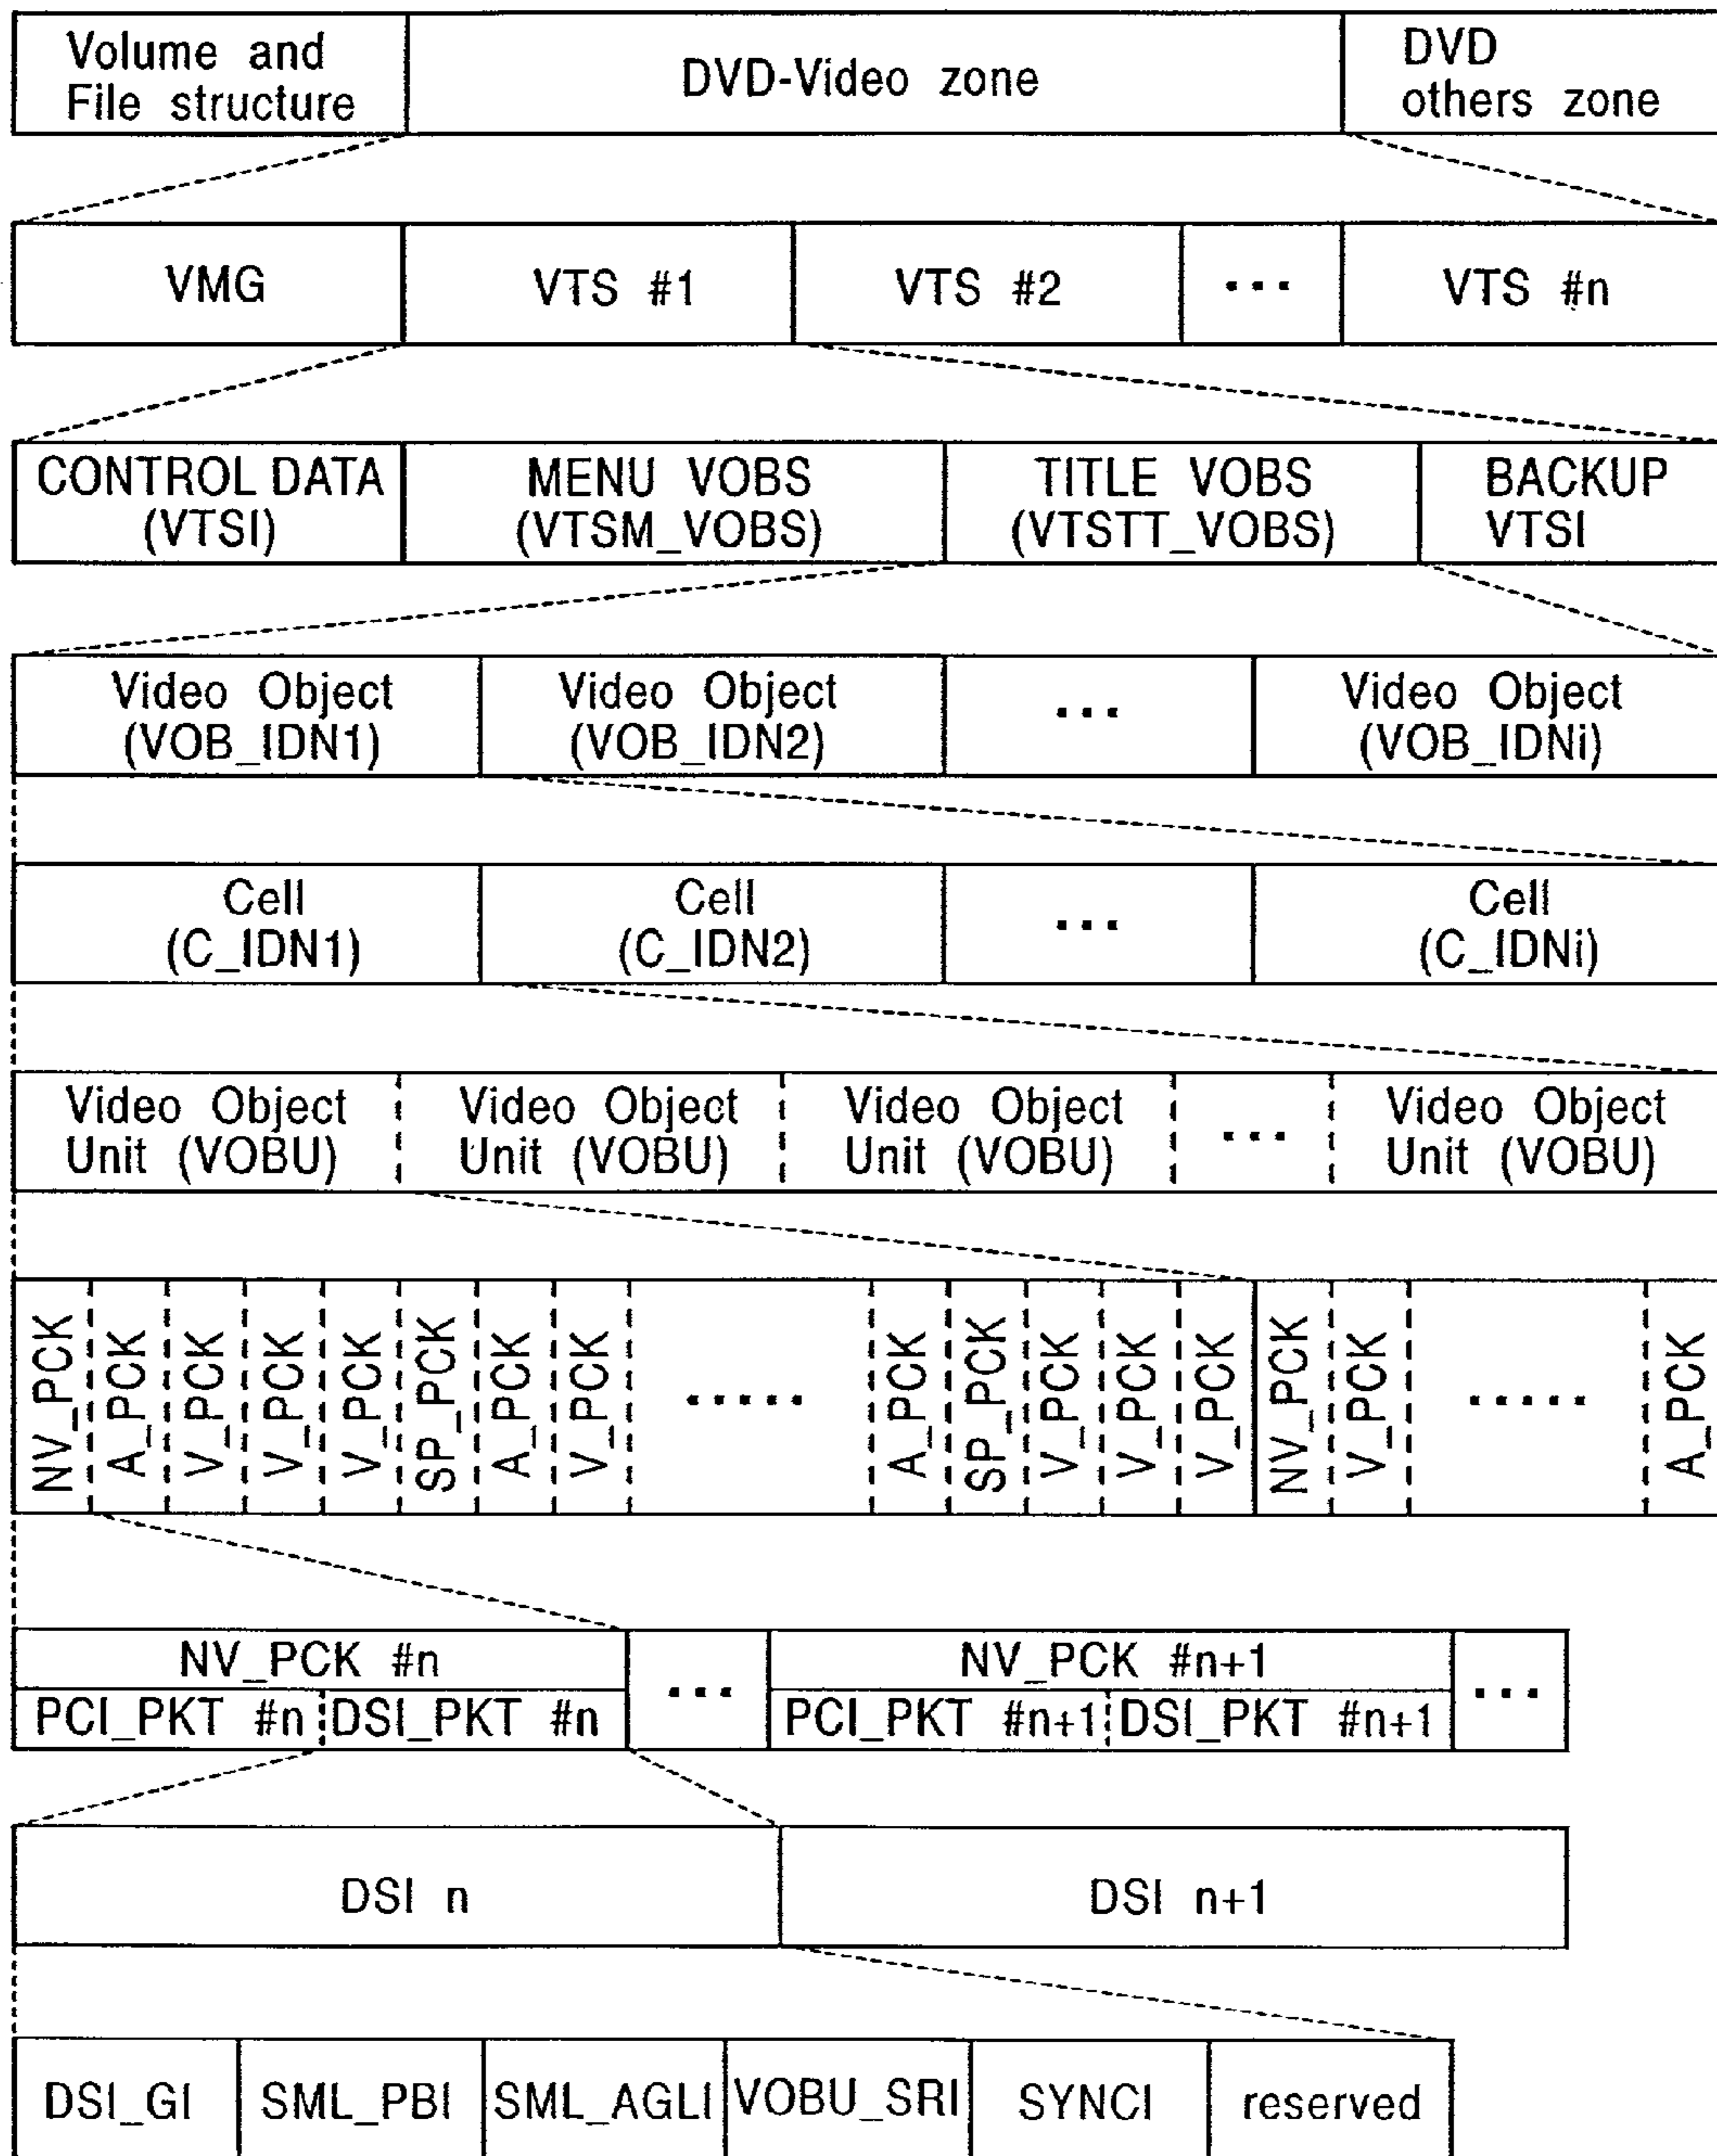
Volume and File structure

DVD-Video zone

DVD others zone

VMG

VTS #1

VTS #2

...

VTS #n

CONTROL DATA (VTSI)

MENU VOBS (VTSM_VOBS)

TITLE VOBS (VTSTT_VOBS)

BACKUP VTSI

Video Object (VOB_IDN1)

Video Object (VOB_IDN2)

...

Video Object (VOB_IDNi)

Cell (C_IDN1)

Cell (C_IDN2)

...

Cell (C_IDNi)

Video Object Unit (VOBU)

Video Object Unit (VOBU)

Video Object Unit (VOBU)

...

Video Object Unit (VOBU)

NV_PCK

A_PCK

V_PCK

V_PCK

V_PCK

SP_PCK

A_PCK

V_PCK

.....

A_PCK

SP_PCK

V_PCK

V_PCK

V_PCK

NV_PCK

V_PCK

.....

A_PCK

NV_PCK #n

PCI_PKT #n

DSI_PKT #n

...

NV_PCK #n+1

PCI_PKT #n+1

DSI_PKT #n+1

...

DSI n

DSI n+1

DSI_GI

SML_PBI

SML_AGLI

VOBU_SRI

SYNCI

reserved